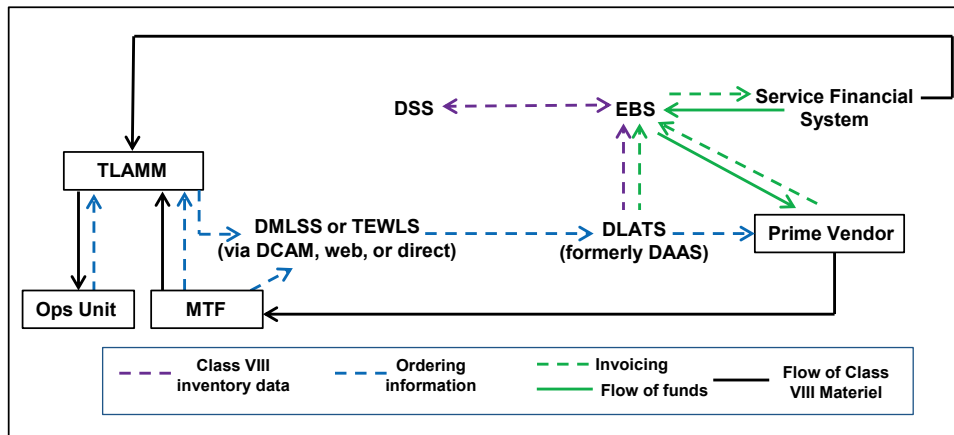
DSS

EBS

Service Financial System

TLAMM

DMLSS or TEWLS (via DCAM, web, or direct)

DLATS (formerly DAAS)

Prime Vendor

Ops Unit

MTF

Class VIII inventory data

Ordering information

Invoicing

Flow of funds

Flow of Class VIII Materiel